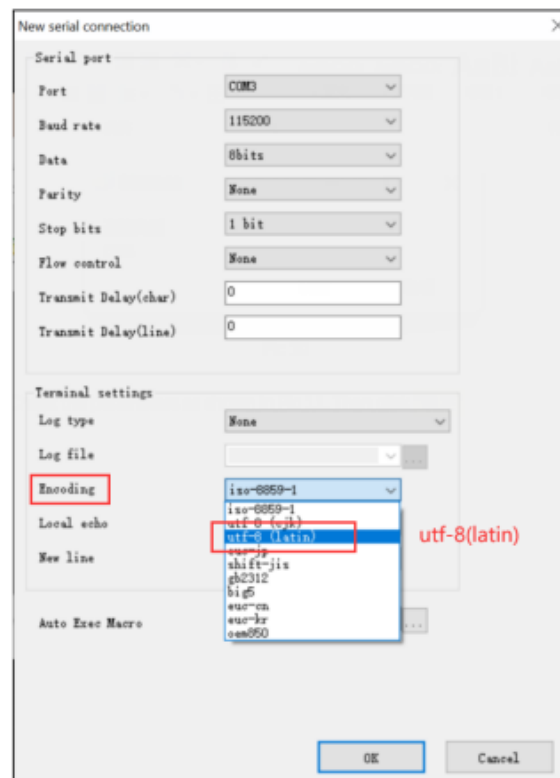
New serial connection

Serial port

Port COM3

Baud rate 115200

Data 8bits

Parity None

Stop bits 1 bit

Flow control None

Transmit Delay(char) 0

Transmit Delay(line) 0

Terminal settings

Log type None

Log file

Encoding iso-8859-1

Local echo

New line

iso-8859-1
utf-8 (cjk)
utf-8 (latin)
euc-jp
shift-jis
gb2312
big5
euc-cn
euc-kr
oem850

utf-8(latin)

Auto Exec Macro

OK

Cancel